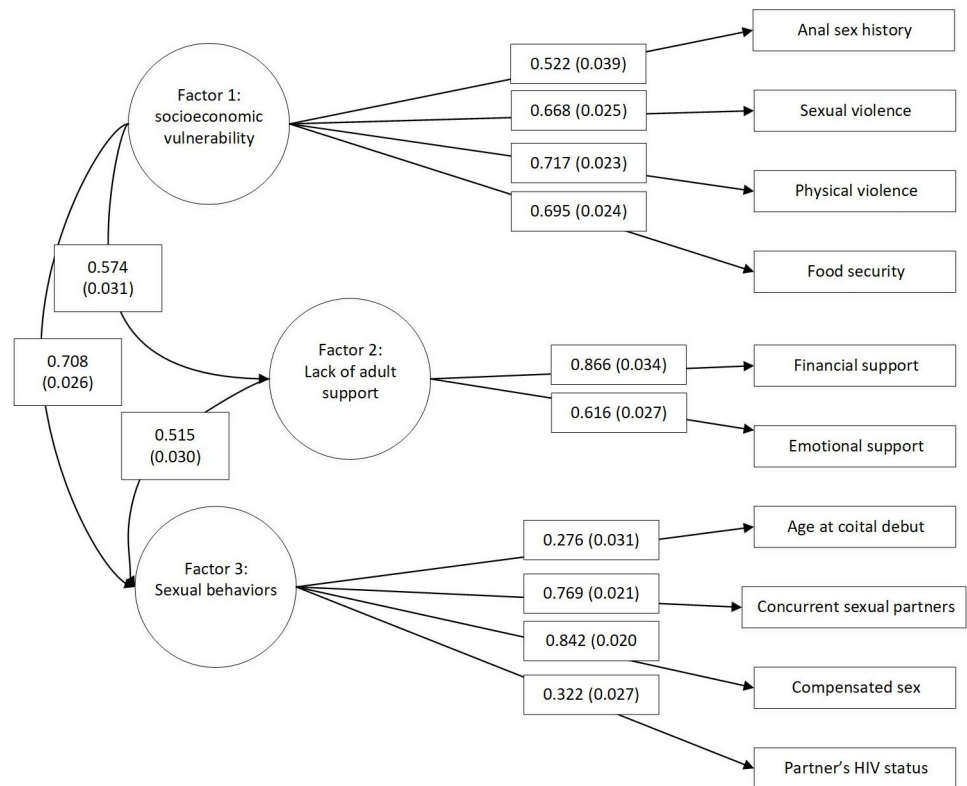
Factor 1: socioeconomic vulnerability

0.522 (0.039)

Anal sex history

0.668 (0.025)

Sexual violence

0.717 (0.023)

Physical violence

0.695 (0.024)

Food security

0.574 (0.031)

0.708 (0.026)

Factor 2: Lack of adult support

0.866 (0.034)

Financial support

0.616 (0.027)

Emotional support

0.515 (0.030)

Factor 3: Sexual behaviors

0.276 (0.031)

Age at coital debut

0.769 (0.021)

Concurrent sexual partners

0.842 (0.020

Compensated sex

0.322 (0.027)

Partner's HIV status